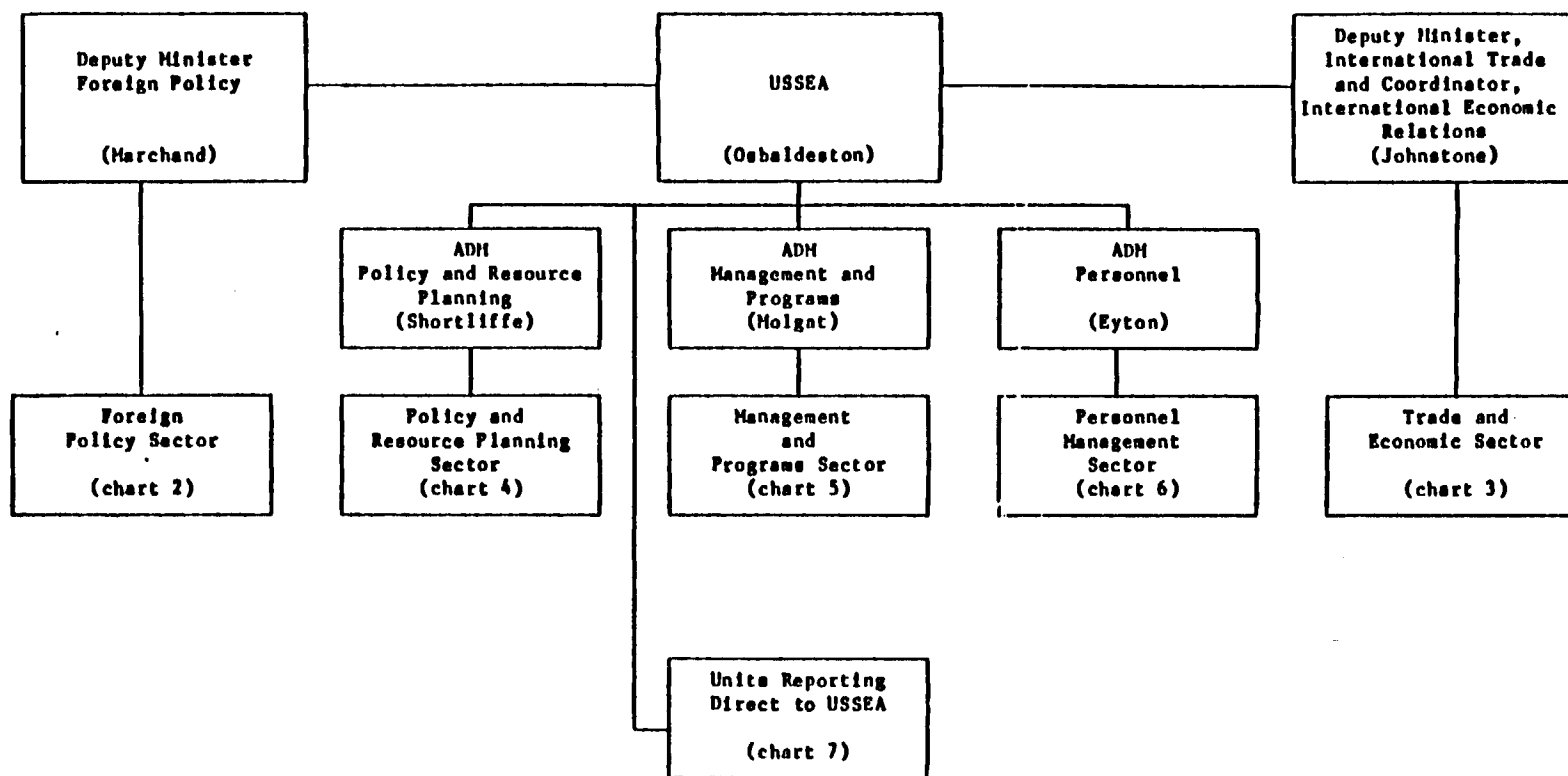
Deputy Minister Foreign Policy

(Marchand)

USSEA

(Osbaldeston)

Deputy Minister, International Trade and Coordinator, International Economic Relations (Johnstone)

ADM Policy and Resource Planning (Shortliffe)

ADM Management and Programs (Holgat)

ADM Personnel

(Eyton)

Foreign Policy Sector

(chart 2)

Policy and Resource Planning Sector (chart 4)

Management and Programs Sector (chart 5)

Personnel Management Sector (chart 6)

Trade and Economic Sector

(chart 3)

Units Reporting Direct to USSEA

(chart 7)